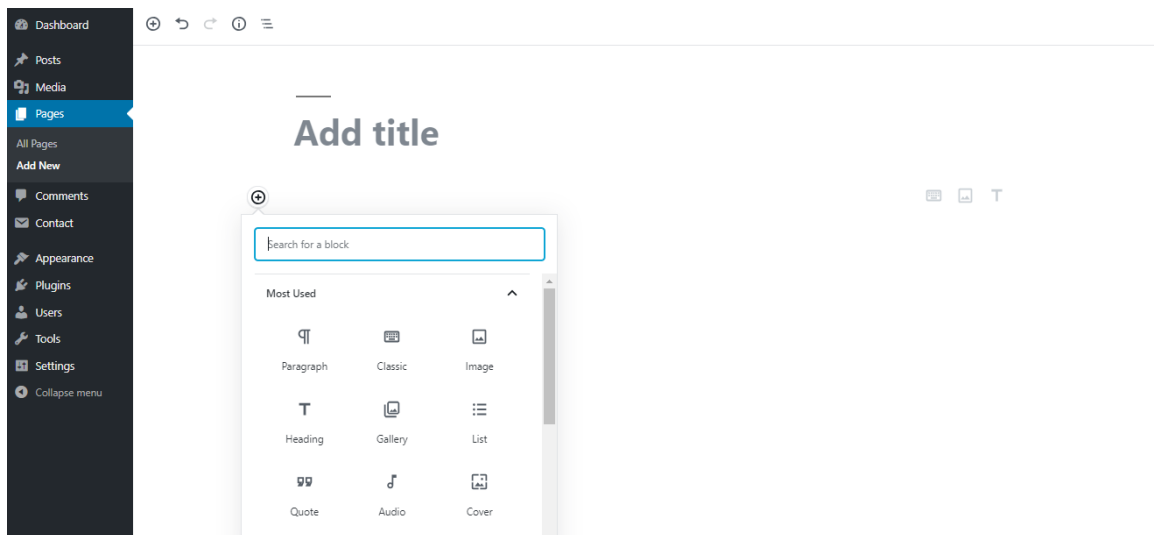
Dashboard
Posts
Media
Pages
All Pages
Add New
Comments
Contact
Appearance
Plugins
Users
Tools
Settings
Collapse menu

Add title

Search for a block

Most Used

Paragraph
Classic
Image
Heading
Gallery
List
Quote
Audio
Cover